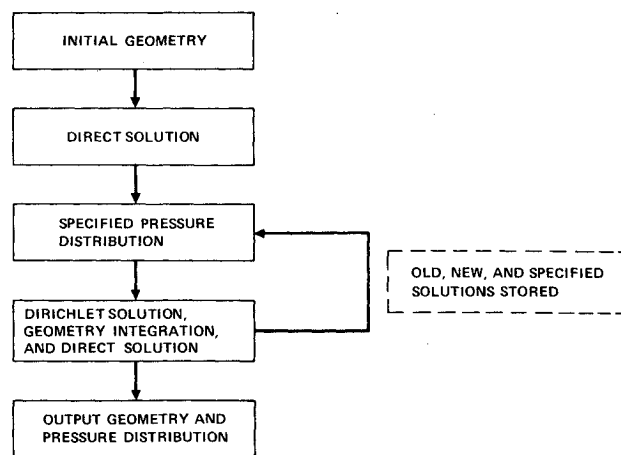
INITIAL GEOMETRY

DIRECT SOLUTION

SPECIFIED PRESSURE DISTRIBUTION

DIRICHLET SOLUTION, GEOMETRY INTEGRATION, AND DIRECT SOLUTION

OLD, NEW, AND SPECIFIED SOLUTIONS STORED

OUTPUT GEOMETRY AND PRESSURE DISTRIBUTION